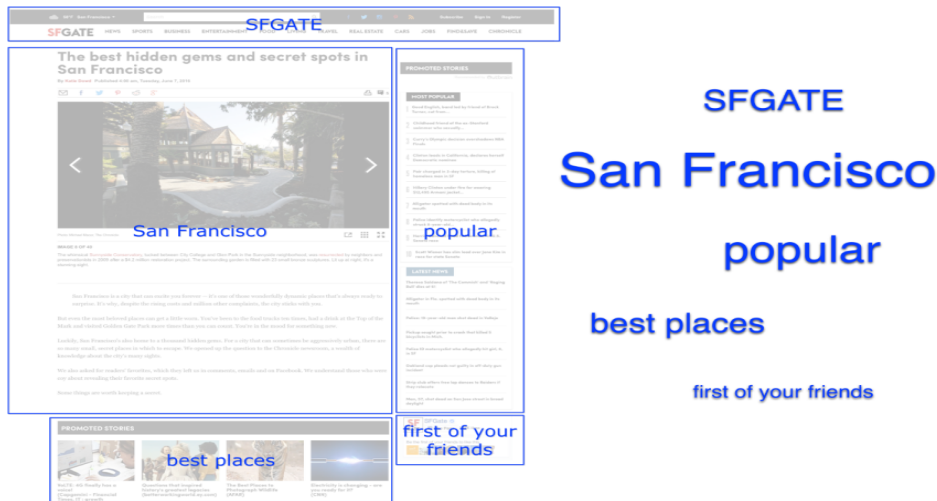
SFGATE

SFGATE

NEWS SPORTS BUSINESS ENTERTAINMENT FOOD LIVING TRAVEL REAL ESTATE CARS JOBS FINDLOCAL CHRONICLE

The best hidden gems and secret spots in San Francisco

San Francisco

PROMOTED STORIES

MOST POPULAR

popular

LATEST NEWS

PROMOTED STORIES

best places

first of your friends

SFGATE

San Francisco

popular

best places

first of your friends